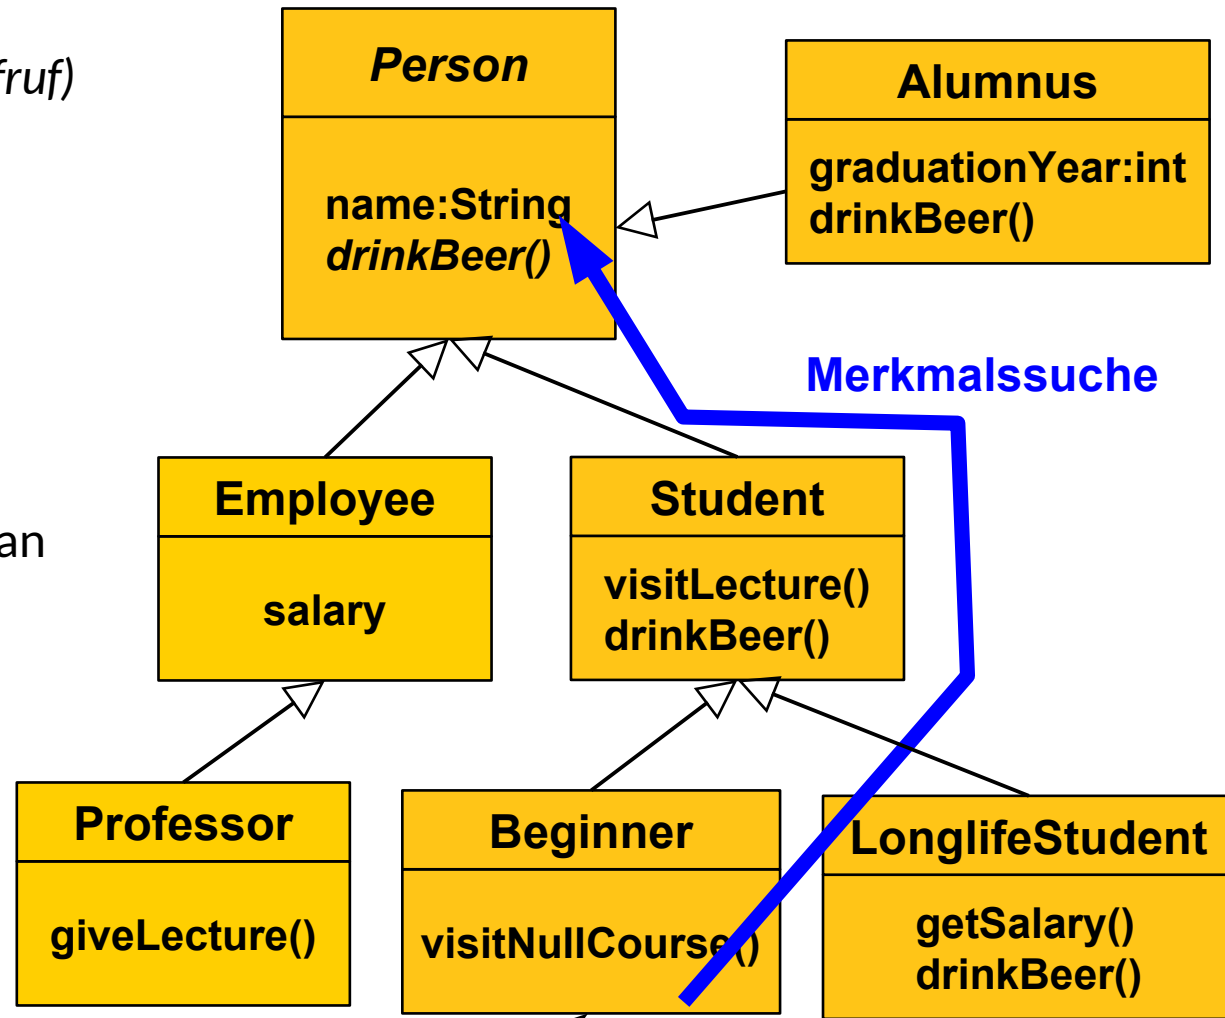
fruf)

an

Person

name:String
drinkBeer()

Alumnus

graduationYear:int
drinkBeer()

Merkmalssuche

Employee

salary

Student

visitLecture()
drinkBeer()

Professor

giveLecture()

Beginner

visitNullCourse()

LonglifeStudent

getSalary()
drinkBeer()